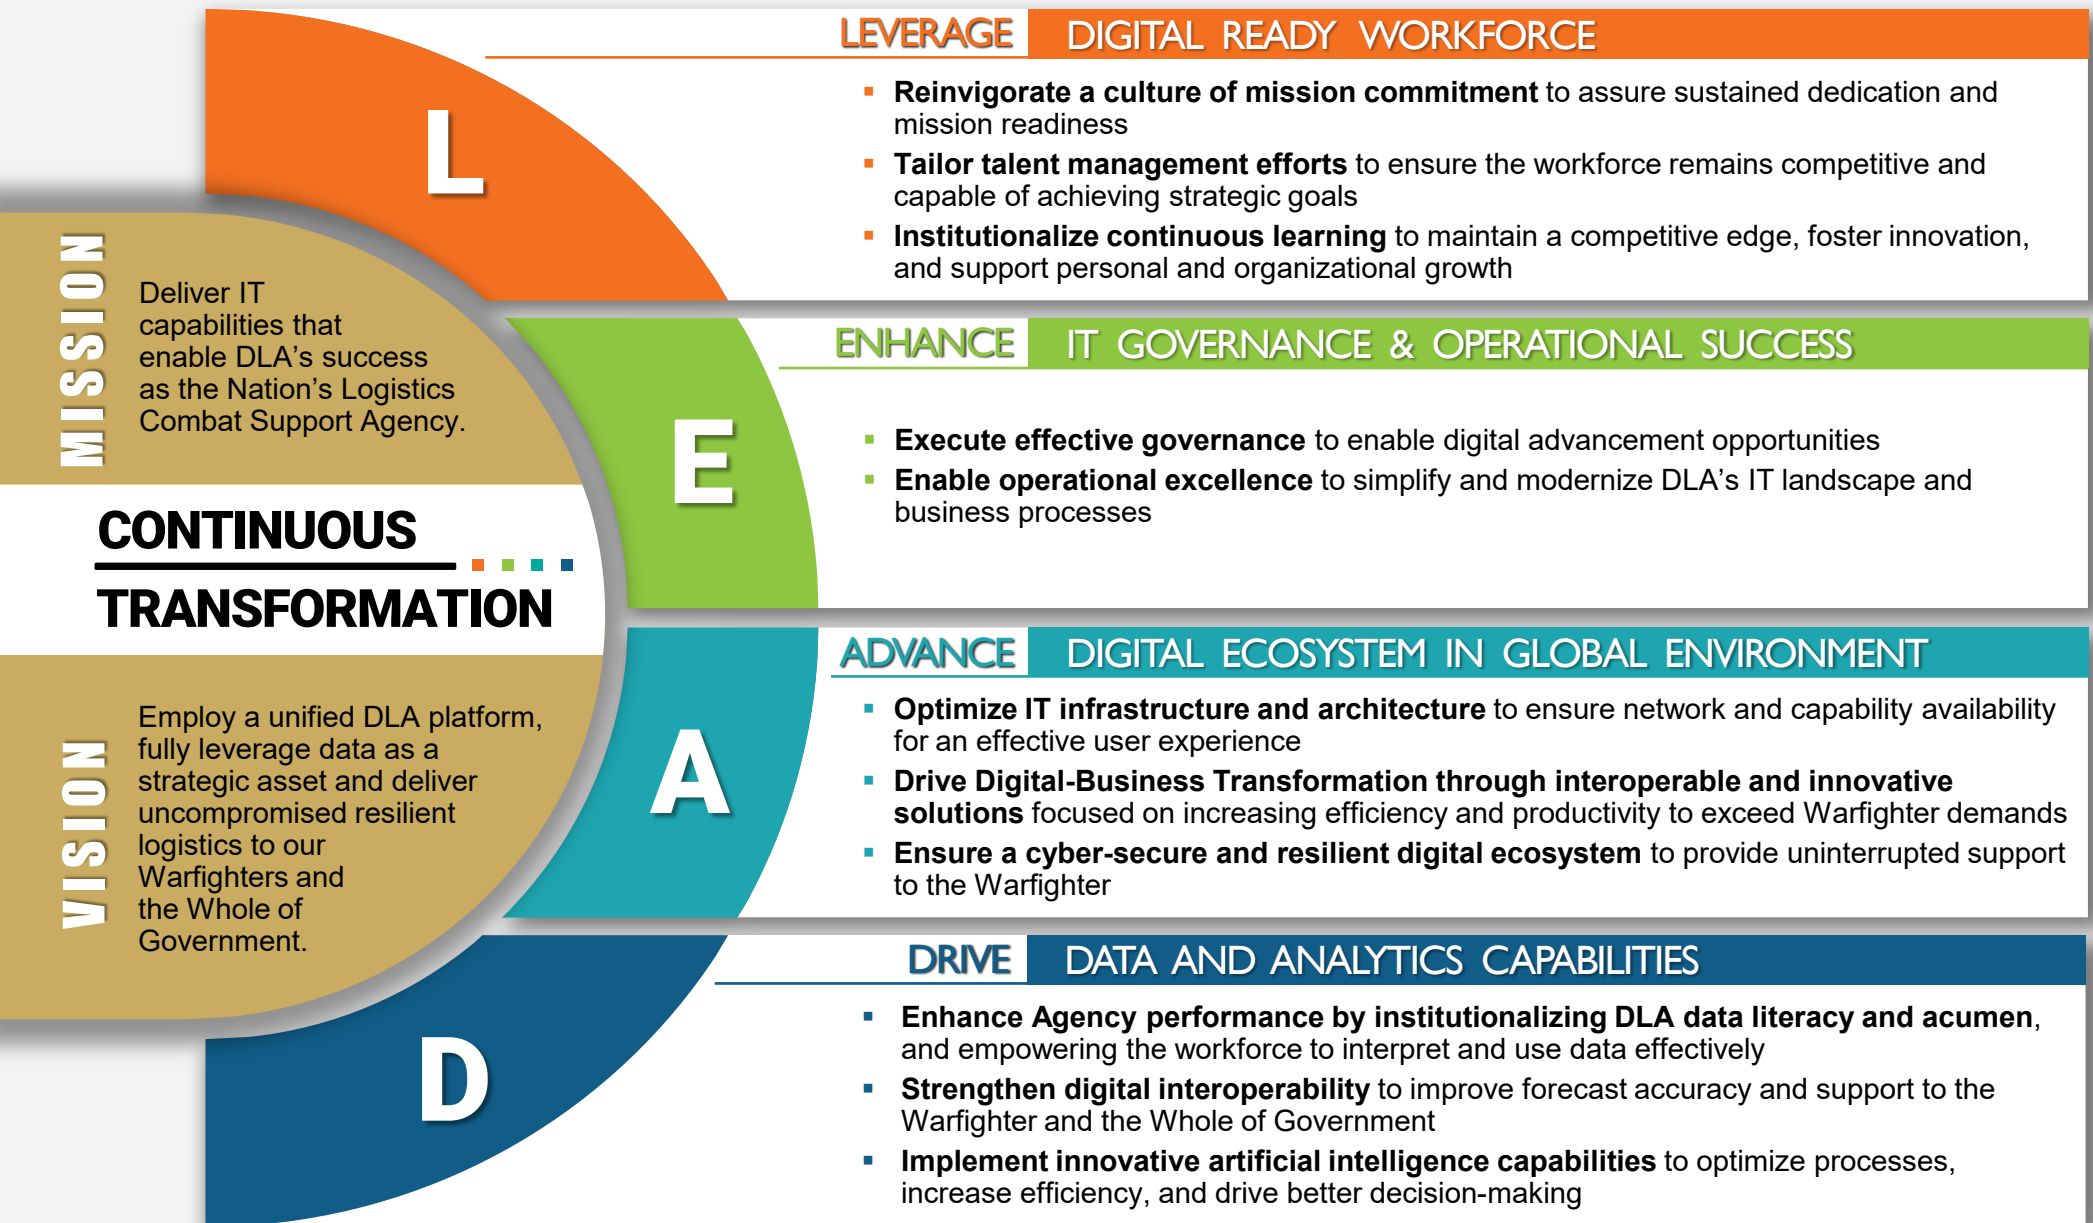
MISSION

Deliver IT capabilities that enable DLA's success as the Nation's Logistics Combat Support Agency.

CONTINUOUS

TRANSFORMATION

VISION

Employ a unified DLA platform, fully leverage data as a strategic asset and deliver uncompromised resilient logistics to our Warfighters and the Whole of Government.

L

LEVERAGE DIGITAL READY WORKFORCE

- **Reinvigorate a culture of mission commitment** to assure sustained dedication and mission readiness
- **Tailor talent management efforts** to ensure the workforce remains competitive and capable of achieving strategic goals
- **Institutionalize continuous learning** to maintain a competitive edge, foster innovation, and support personal and organizational growth

E

ENHANCE IT GOVERNANCE & OPERATIONAL SUCCESS

- **Execute effective governance** to enable digital advancement opportunities
- **Enable operational excellence** to simplify and modernize DLA's IT landscape and business processes

A

ADVANCE DIGITAL ECOSYSTEM IN GLOBAL ENVIRONMENT

- **Optimize IT infrastructure and architecture** to ensure network and capability availability for an effective user experience
- **Drive Digital-Business Transformation through interoperable and innovative solutions** focused on increasing efficiency and productivity to exceed Warfighter demands
- **Ensure a cyber-secure and resilient digital ecosystem** to provide uninterrupted support to the Warfighter

D

DRIVE DATA AND ANALYTICS CAPABILITIES

- **Enhance Agency performance by institutionalizing DLA data literacy and acumen**, and empowering the workforce to interpret and use data effectively
- **Strengthen digital interoperability** to improve forecast accuracy and support to the Warfighter and the Whole of Government
- **Implement innovative artificial intelligence capabilities** to optimize processes, increase efficiency, and drive better decision-making